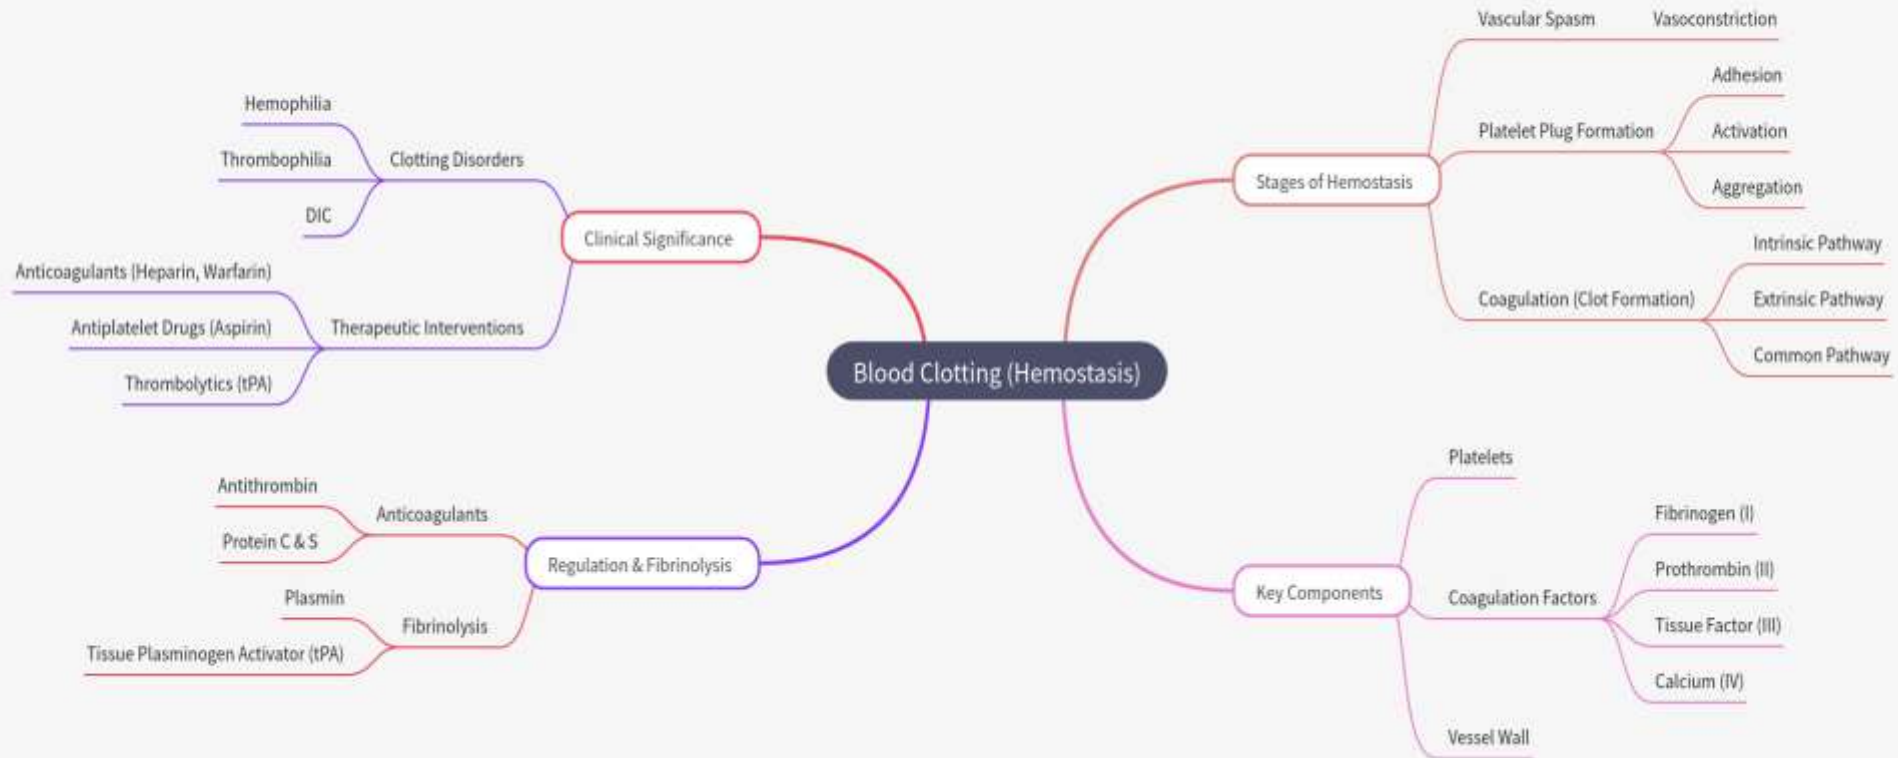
Blood Clotting (Hemostasis)

Stages of Hemostasis
Vascular Spasm
Vasoconstriction
Platelet Plug Formation
Adhesion
Activation
Aggregation
Coagulation (Clot Formation)
Intrinsic Pathway
Extrinsic Pathway
Common Pathway

Key Components
Platelets
Coagulation Factors
Fibrinogen (I)
Prothrombin (II)
Tissue Factor (III)
Calcium (IV)
Vessel Wall

Clinical Significance
Clotting Disorders
Hemophilia
Thrombophilia
DIC
Therapeutic Interventions
Anticoagulants (Heparin, Warfarin)
Antiplatelet Drugs (Aspirin)
Thrombolytics (tPA)

Regulation & Fibrinolysis
Anticoagulants
Antithrombin
Protein C & S
Fibrinolysis
Plasmin
Tissue Plasminogen Activator (tPA)